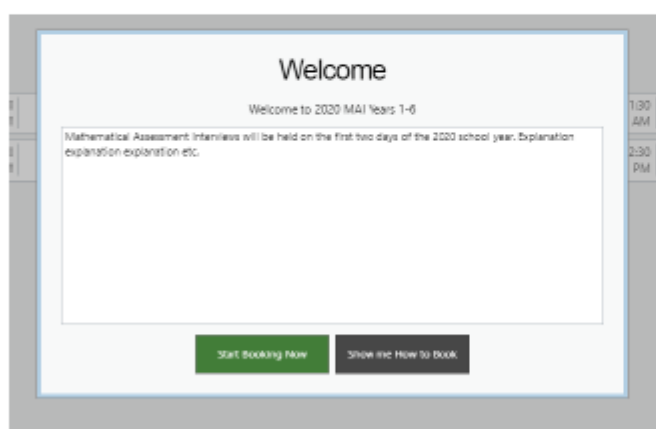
Welcome

Welcome to 2020 MAI Years 1-6

Mathematical Assessment Interviews will be held on the first two days of the 2020 school year. Explanation expanation explanation etc.

Start Booking Now

Show me How to Book

1:30 AM

2:30 PM